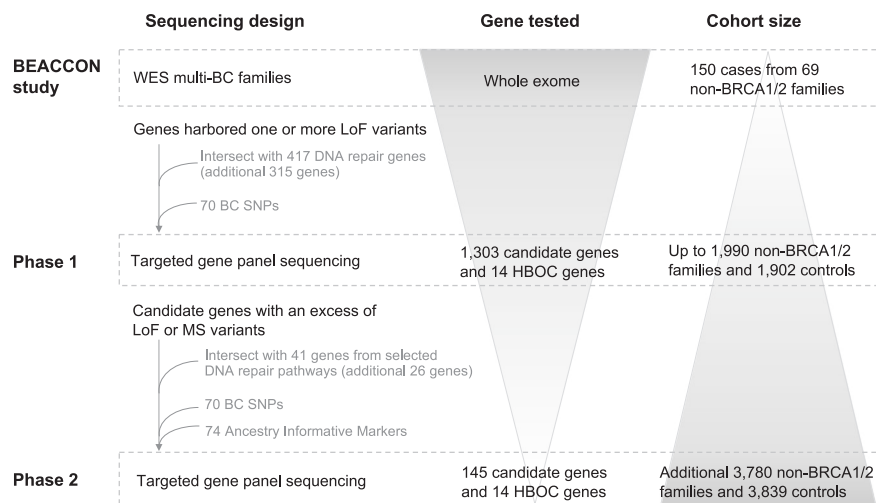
Sequencing design

Gene tested

Cohort size

BEACCON study

WES multi-BC families

Whole exome

150 cases from 69 non-BRCA1/2 families

Genes harbored one or more LoF variants

Intersect with 417 DNA repair genes (additional 315 genes)

70 BC SNPs

Phase 1

Targeted gene panel sequencing

1,303 candidate genes and 14 HBOC genes

Up to 1,990 non-BRCA1/2 families and 1,902 controls

Candidate genes with an excess of LoF or MS variants

Intersect with 41 genes from selected DNA repair pathways (additional 26 genes)

70 BC SNPs

74 Ancestry Informative Markers

Phase 2

Targeted gene panel sequencing

145 candidate genes and 14 HBOC genes

Additional 3,780 non-BRCA1/2 families and 3,839 controls